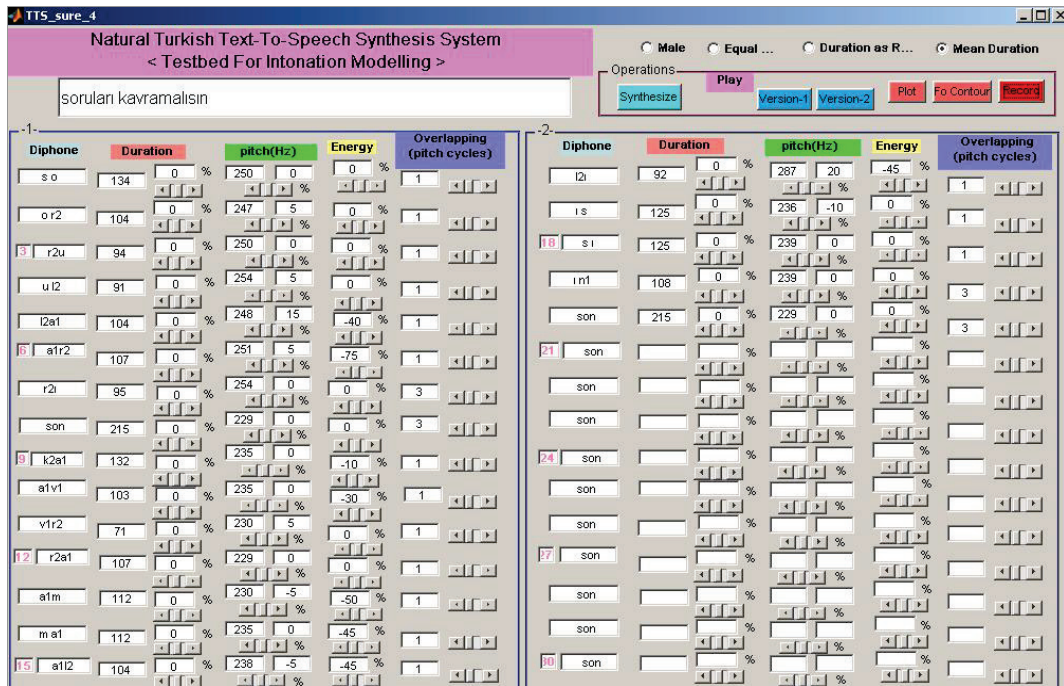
TTS_sure_4

Natural Turkish Text-To-Speech Synthesis System
< Testbed For Intonation Modelling >

Male  Equal ...  Duration as R...  Mean Duration

Operations
Play
Synthesize  Version-1  Version-2  Plot  Fo Contour  Record

soruları kavramalısın

-1-

| | Diphone | Duration | | pitch(Hz) | | Energy | Overlapping (pitch cycles) |
|---|---|---|---|---|---|---|---|
| | s o | 134 | 0 % | 250 | 0 % | 0 % | 1 |
| | o r2 | 104 | 0 % | 247 | 5 % | 0 % | 1 |
| 3 | r2u | 94 | 0 % | 250 | 0 % | 0 % | 1 |
| | u l2 | 91 | 0 % | 254 | 5 % | 0 % | 1 |
| | l2a1 | 104 | 0 % | 248 | 15 % | -40 % | 1 |
| 6 | a1r2 | 107 | 0 % | 251 | 5 % | -75 % | 1 |
| | r2ı | 95 | 0 % | 254 | 0 % | 0 % | 3 |
| | son | 215 | 0 % | 229 | 0 % | 0 % | 3 |
| 9 | k2a1 | 132 | 0 % | 235 | 0 % | -10 % | 1 |
| | a1v1 | 103 | 0 % | 235 | 0 % | -30 % | 1 |
| | v1r2 | 71 | 0 % | 230 | 5 % | 0 % | 1 |
| 12 | r2a1 | 107 | 0 % | 229 | 0 % | 0 % | 1 |
| | a1m | 112 | 0 % | 230 | -5 % | -50 % | 1 |
| | m a1 | 112 | 0 % | 235 | 0 % | -45 % | 1 |
| 15 | a1l2 | 104 | 0 % | 238 | -5 % | -45 % | 1 |

-2-

| | Diphone | Duration | | pitch(Hz) | | Energy | Overlapping (pitch cycles) |
|---|---|---|---|---|---|---|---|
| | l2ı | 92 | 0 % | 287 | 20 % | -45 % | 1 |
| | ı s | 125 | 0 % | 236 | -10 % | 0 % | 1 |
| 18 | s ı | 125 | 0 % | 239 | 0 % | 0 % | 1 |
| | ı n1 | 108 | 0 % | 239 | 0 % | 0 % | 3 |
| | son | 215 | 0 % | 229 | 0 % | 0 % | 3 |
| 21 | son | | % | | % | % | |
| | son | | % | | % | % | |
| | son | | % | | % | % | |
| 24 | son | | % | | % | % | |
| | son | | % | | % | % | |
| | son | | % | | % | % | |
| 27 | son | | % | | % | % | |
| | son | | % | | % | % | |
| | son | | % | | % | % | |
| 30 | son | | % | | % | % | |